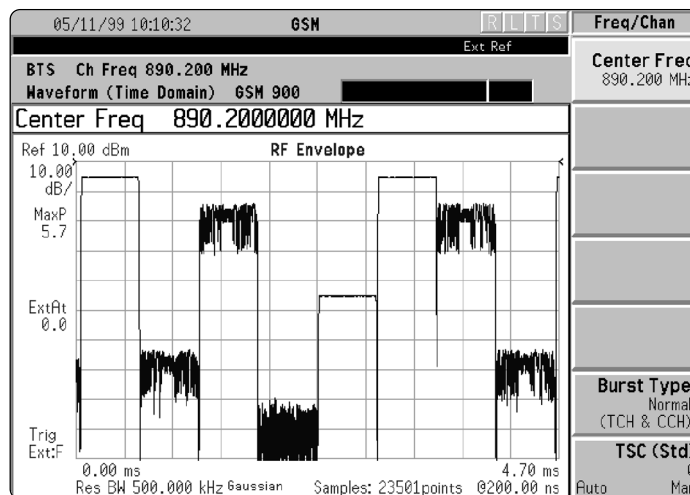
05/11/99 10:10:32 GSM
R L T S
Freq/Chan
Ext Ref
BTS Ch Freq 890.200 MHz
Waveform (Time Domain) GSM 900
Center Freq
890.200 MH
Center Freq 890.2000000 MHz
Ref 10.00 dBm
RF Envelope
10.00 dB/
MaxP 5.7
ExtAt 0.0
Trig Ext:F
0.00 ms
4.70 ms
Res BW 500.000 kHz Gaussian
Samples: 23501points @200.00 ns
Burst Type
Normal
(TCH & CCH)
TSC (Std)
Auto
Ma